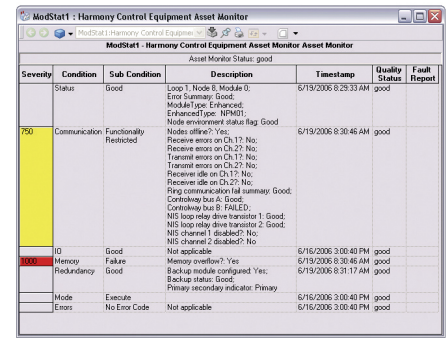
ModStat1 : Harmony Control Equipment Asset Monitor

ModStat1:Harmony Control Equipmen

ModStat1 - Harmony Control Equipment Asset Monitor Asset Monitor

Asset Monitor Status: good

| Severity | Condition | Sub Condition | Description | Timestamp | Quality Status | Fault Report |
|---|---|---|---|---|---|---|
| | Status | Good | Loop 1, Node 8, Module 0; Error Summary: Good; ModuleType: Enhanced; EnhancedType: NPM01; Node environment status flag: Good | 6/19/2006 8:29:33 AM | good | |
| 750 | Communication | Functionality Restricted | Nodes offline?: Yes; Receive errors on Ch.1?: No; Receive errors on Ch.2?: No; Transmit errors on Ch.1?: No; Transmit errors on Ch.2?: No; Receiver idle on Ch.1?: No; Receiver idle on Ch.2?: No; Ring communication fail summary: Good; Controlway bus A: Good; Controlway bus B: FAILED; NIS loop relay drive transistor 1: Good; NIS loop relay drive transistor 2: Good; NIS channel 1 disabled?: No; NIS channel 2 disabled?: No | 6/19/2006 8:30:46 AM | good | |
| | IO | Good | Not applicable | 6/16/2006 3:00:40 PM | good | |
| 1000 | Memory | Failure | Memory overflow?: Yes | 6/19/2006 8:30:46 AM | good | |
| | Redundancy | Good | Backup module configured: Yes; Backup status: Good; Primary secondary indicator: Primary | 6/19/2006 8:31:17 AM | good | |
| | Mode | Execute | | 6/16/2006 3:00:40 PM | good | |
| | Errors | No Error Code | Not applicable | 6/16/2006 3:00:40 PM | good | |